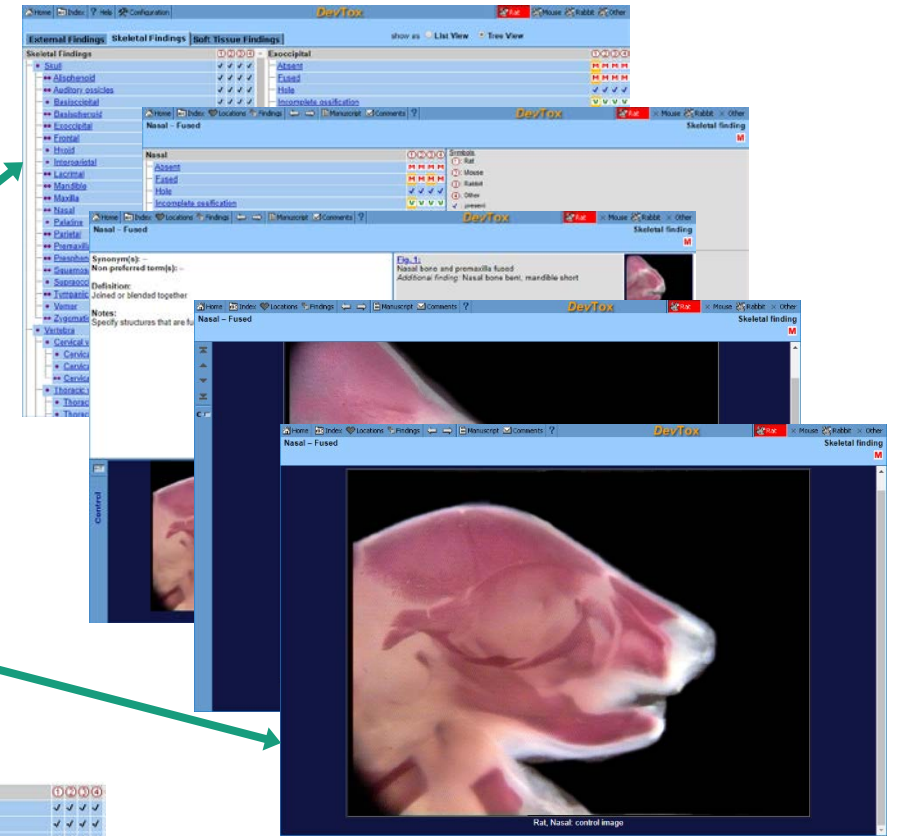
Home Index Help Configuration DevTox Rat Mouse Rabbit Other

External Findings Skeletal Findings Soft Tissue Findings show as List View Tree View

Skeletal Findings ①②③④
Skull ✓✓✓✓
Alisphenoid ✓✓✓✓
Auditory ossicles ✓✓✓✓
Basioccipital ✓✓✓✓
Basisphenoid
Exoccipital
Frontal
Hyoid
Interparietal
Lacrimal
Mandible
Maxilla
Nasal
Palatine
Parietal
Premaxilla
Presphenoid
Squamosal
Supraoccipital
Tympanic
Vomer
Zygomatic
Vertebra
Cervical
Cervical
Cervical
Cervical
Thoracic
Thoracic
Thoracic

Exoccipital ①②③④
Absent M M M M
Fused M M M M
Hole ✓✓✓✓
Incomplete ossification V V V V

Home Index Locations Findings Manuscript Comments ? DevTox Rat Mouse Rabbit Other
Nasal – Fused Skeletal finding M

Nasal ①②③④
Absent M M M M
Fused M M M M
Hole ✓✓✓✓
Incomplete ossification V V V V

Symbols
①: Rat
②: Mouse
③: Rabbit
④: Other
✓: present

Home Index Locations Findings Manuscript Comments ? DevTox Rat Mouse Rabbit Other
Nasal – Fused Skeletal finding M

Synonym(s): –
Non preferred term(s): –
Definition:
Joined or blended together
Notes:
Specify structures that are fu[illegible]

Fig. 1:
Nasal bone and premaxilla fused
Additional finding: Nasal bone bent, mandible short

Control

Home Index Locations Findings Manuscript Comments ? DevTox Rat Mouse Rabbit Other
Nasal – Fused Skeletal finding M

Home Index Locations Findings Manuscript Comments ? DevTox Rat Mouse Rabbit Other
Nasal – Fused Skeletal finding M

Rat, Nasal: control image

①②③④
✓✓✓✓
✓✓✓✓
✓✓✓✓